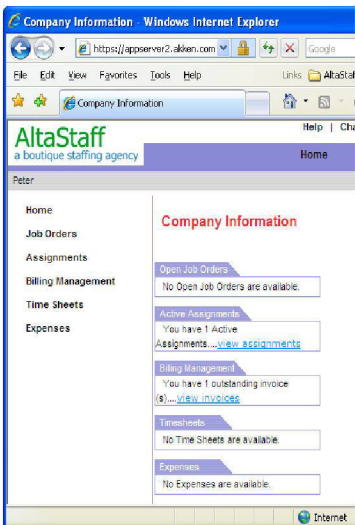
Company Information - Windows Internet Explorer

https://appserver2.akken.com

Google

File Edit View Favorites Tools Help

Links AltaSta

Company Information

AltaStaff
a boutique staffing agency

Help | Ch

Home

Peter

Home

Job Orders

Assignments

Billing Management

Time Sheets

Expenses

Company Information

Open Job Orders

No Open Job Orders are available.

Active Assignments

You have 1 Active Assignments....view assignments

Billing Management

You have 1 outstanding invoice (s)....view invoices

Timesheets

No Time Sheets are available.

Expenses

No Expenses are available.

Internet